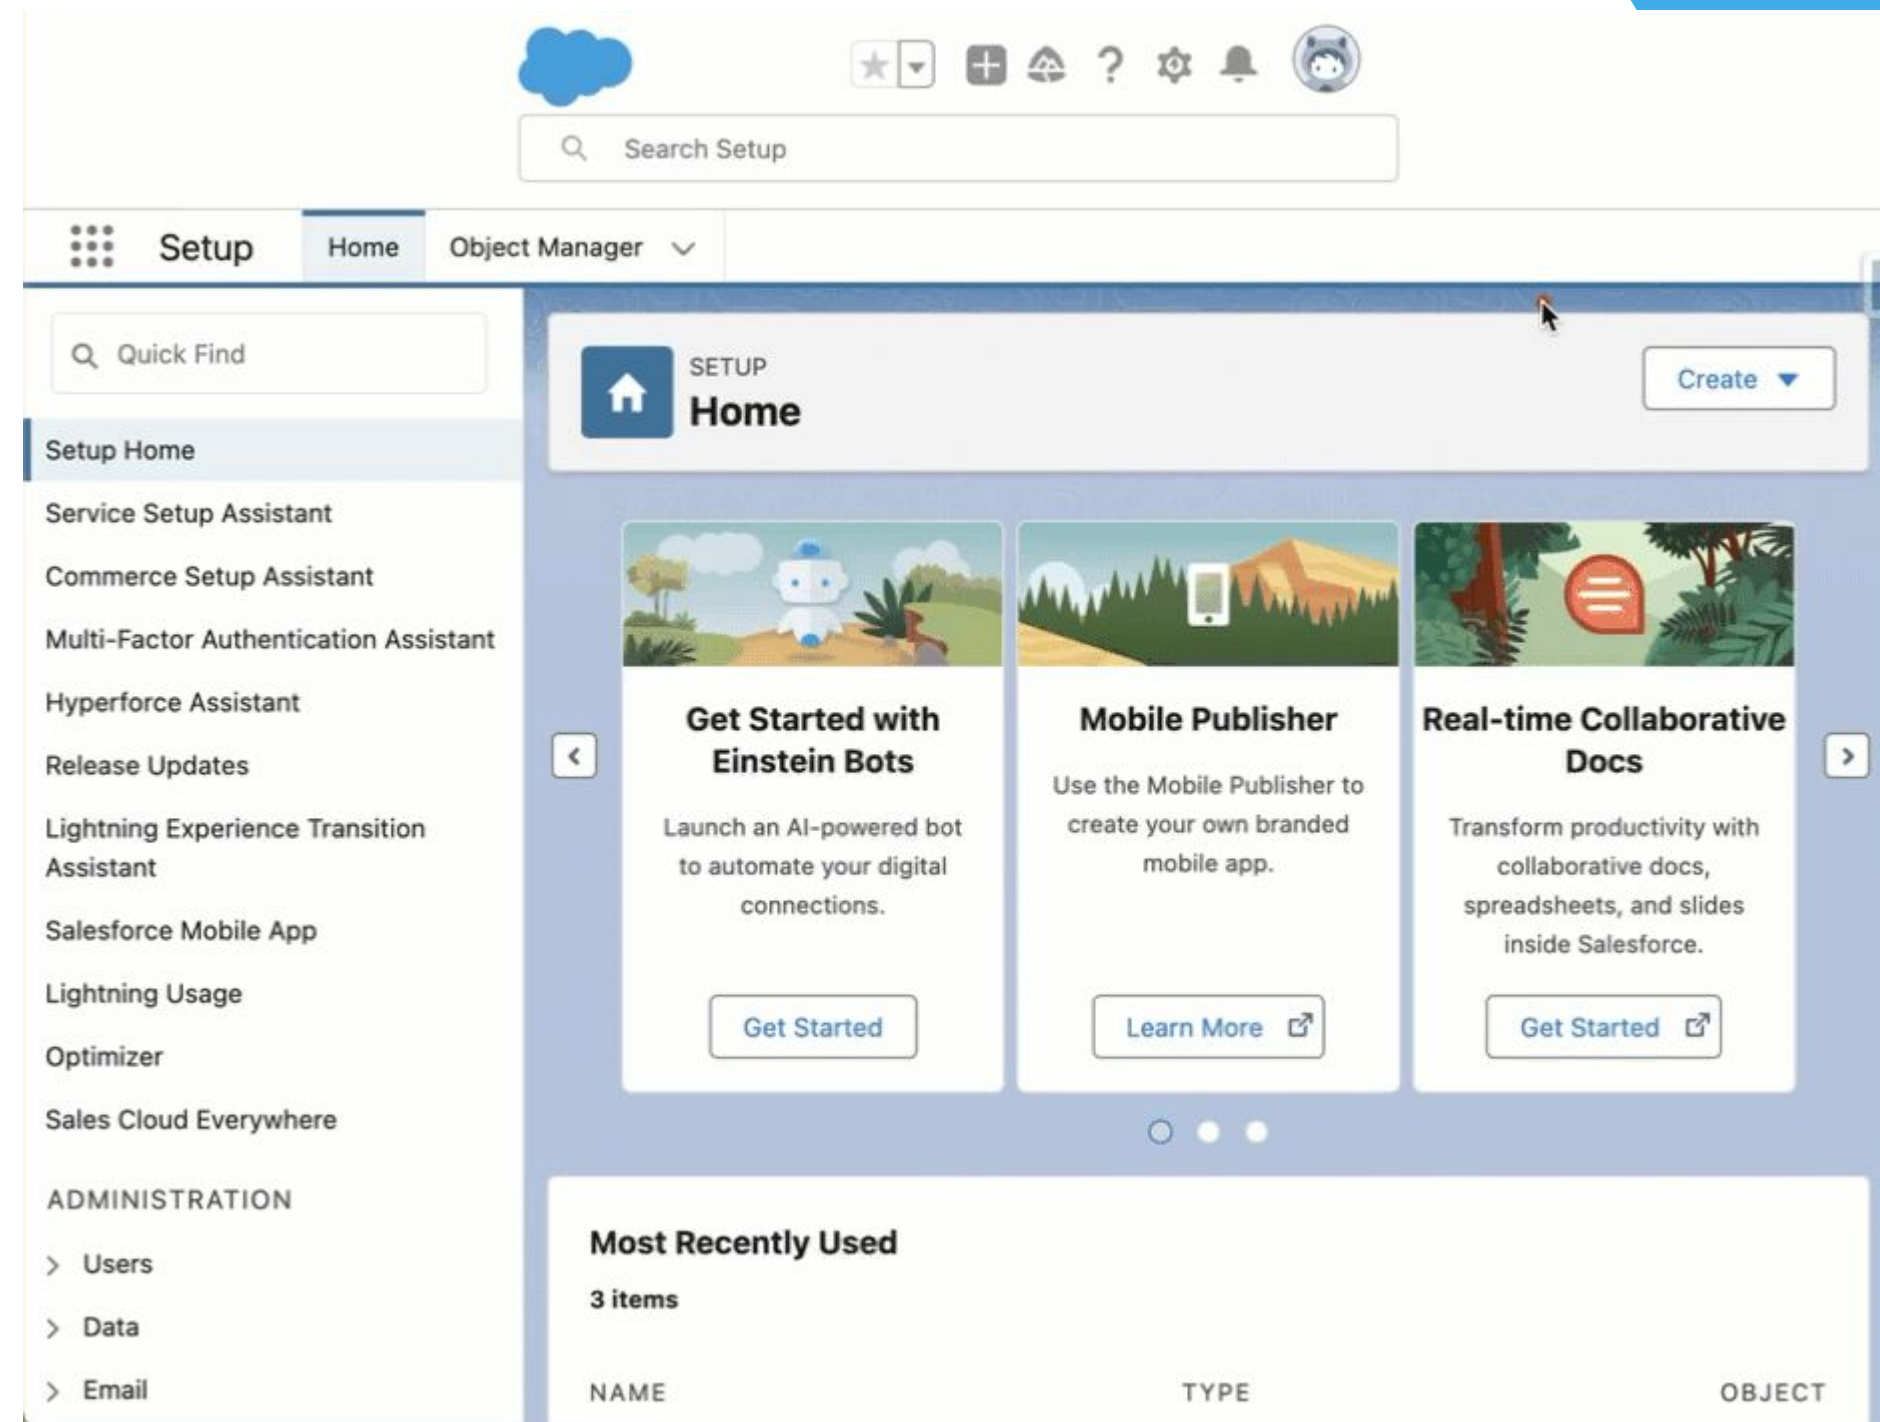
Search Setup

Setup Home Object Manager

Quick Find

Setup Home
Service Setup Assistant
Commerce Setup Assistant
Multi-Factor Authentication Assistant
Hyperforce Assistant
Release Updates
Lightning Experience Transition Assistant
Salesforce Mobile App
Lightning Usage
Optimizer
Sales Cloud Everywhere

ADMINISTRATION
Users
Data
Email

SETUP
Home

Create

Get Started with Einstein Bots
Launch an AI-powered bot to automate your digital connections.
Get Started

Mobile Publisher
Use the Mobile Publisher to create your own branded mobile app.
Learn More

Real-time Collaborative Docs
Transform productivity with collaborative docs, spreadsheets, and slides inside Salesforce.
Get Started

Most Recently Used
3 items

| NAME | TYPE | OBJECT |
|---|---|---|